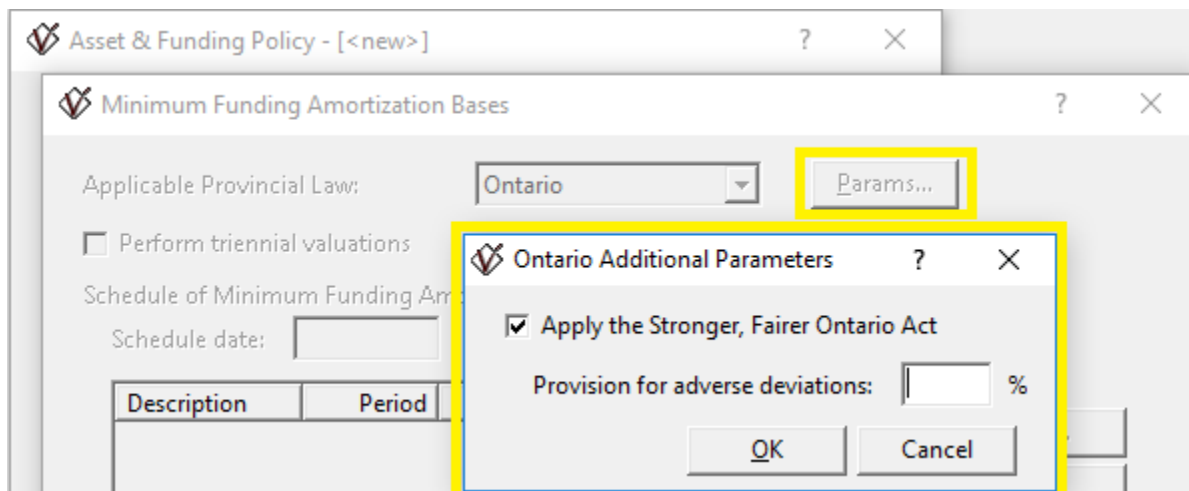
Asset & Funding Policy - [<new>] ? ×

Minimum Funding Amortization Bases ? ×

Applicable Provincial Law: Ontario

Params...

Perform triennial valuations

Schedule of Minimum Funding Am

Schedule date:

| Description | Period |
|---|---|

Ontario Additional Parameters ? ×

Apply the Stronger, Fairer Ontario Act

Provision for adverse deviations: %

OK Cancel